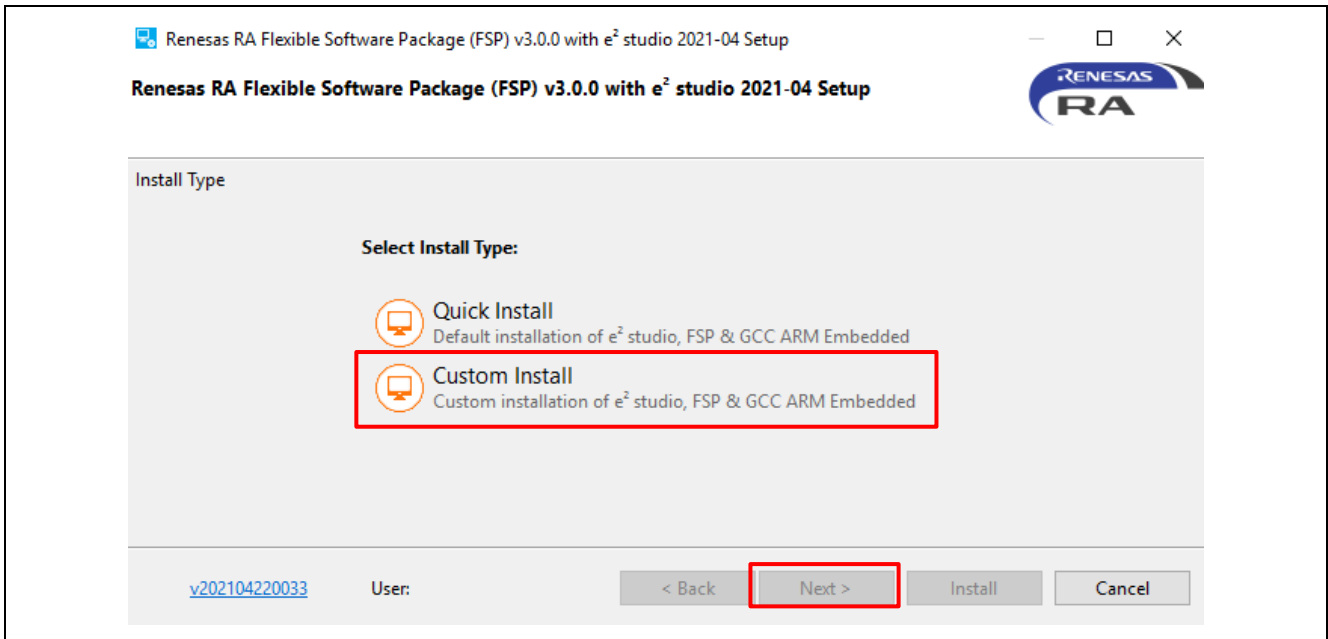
Renesas RA Flexible Software Package (FSP) v3.0.0 with $e^2$ studio 2021-04 Setup

Renesas RA Flexible Software Package (FSP) v3.0.0 with $e^2$ studio 2021-04 Setup

RENESAS RA

Install Type

Select Install Type:

Quick Install
Default installation of $e^2$ studio, FSP & GCC ARM Embedded

Custom Install
Custom installation of $e^2$ studio, FSP & GCC ARM Embedded

v202104220033 User:

< Back Next > Install Cancel